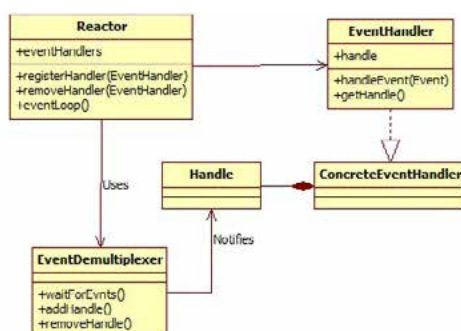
Reactor

+eventHandlers

+registerHandler(EventHandler)
+removeHandler(EventHandler)
+eventLoop()

EventHandler

+handle

+handleEvent(Event)
+getHandle()

Uses

Handle

ConcreteEventHandler

Notifies

EventDemultiplexer

+waitForEvnts()
+addHandle()
+removeHandle()